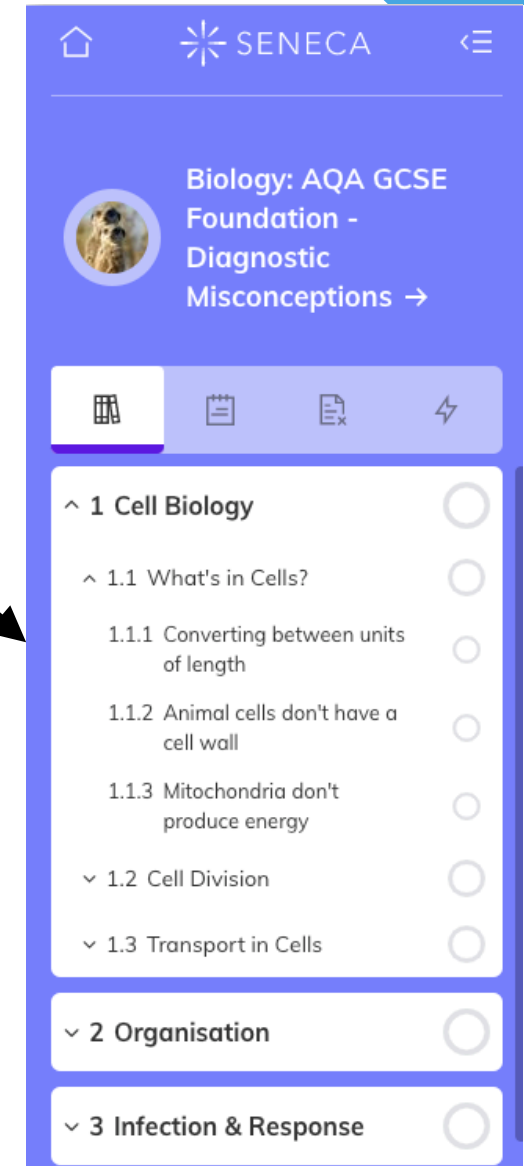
SENECA

Biology: AQA GCSE Foundation - Diagnostic Misconceptions →

1 Cell Biology

1.1 What's in Cells?

1.1.1 Converting between units of length

1.1.2 Animal cells don't have a cell wall

1.1.3 Mitochondria don't produce energy

1.2 Cell Division

1.3 Transport in Cells

2 Organisation

3 Infection & Response